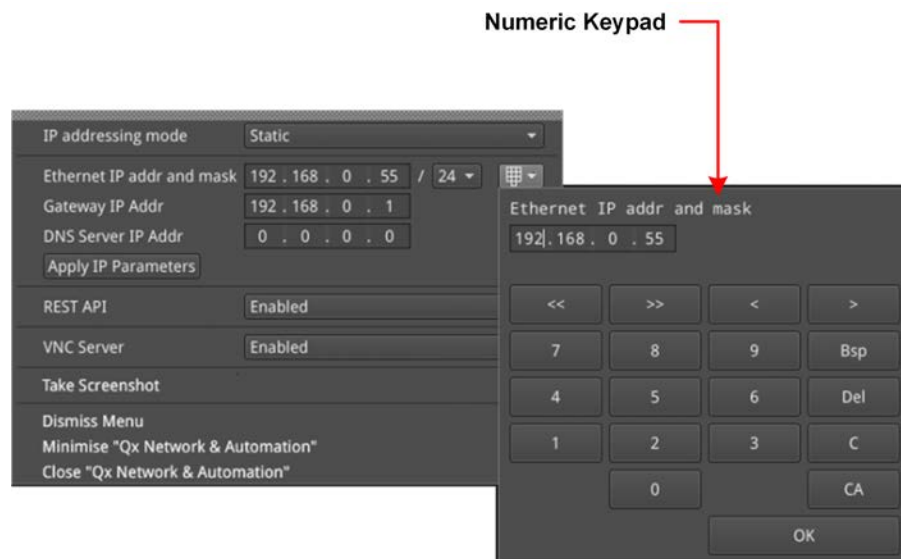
Numeric Keypad

IP addressing mode
Static
Ethernet IP addr and mask
192 . 168 . 0 . 55 / 24
Gateway IP Addr
192 . 168 . 0 . 1
DNS Server IP Addr
0 . 0 . 0 . 0
Apply IP Parameters
REST API
Enabled
VNC Server
Enabled
Take Screenshot
Dismiss Menu
Minimise "Qx Network & Automation"
Close "Qx Network & Automation"

Ethernet IP addr and mask
192.168. 0 . 55

| << | >> | < | > |
|---|---|---|---|
| 7 | 8 | 9 | Bsp |
| 4 | 5 | 6 | Del |
| 1 | 2 | 3 | C |
| | 0 | | CA |

OK